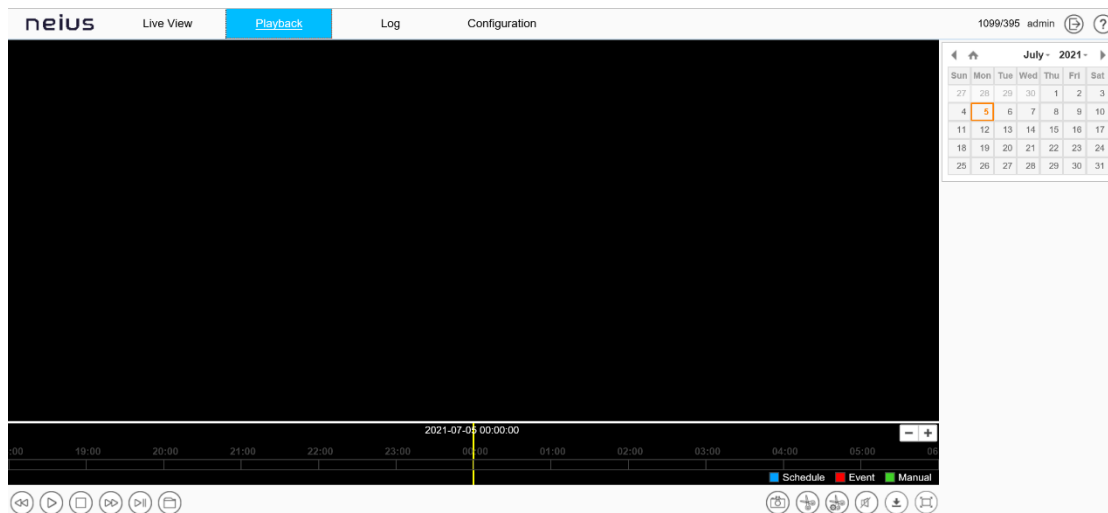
neius Live View Playback Log Configuration 1099/395 admin

July 2021

| Sun | Mon | Tue | Wed | Thu | Fri | Sat |
|---|---|---|---|---|---|---|
| 27 | 28 | 29 | 30 | 1 | 2 | 3 |
| 4 | 5 | 6 | 7 | 8 | 9 | 10 |
| 11 | 12 | 13 | 14 | 15 | 16 | 17 |
| 18 | 19 | 20 | 21 | 22 | 23 | 24 |
| 25 | 26 | 27 | 28 | 29 | 30 | 31 |

2021-07-05 00:00:00

:00 19:00 20:00 21:00 22:00 23:00 00:00 01:00 02:00 03:00 04:00 05:00 06

Schedule Event Manual